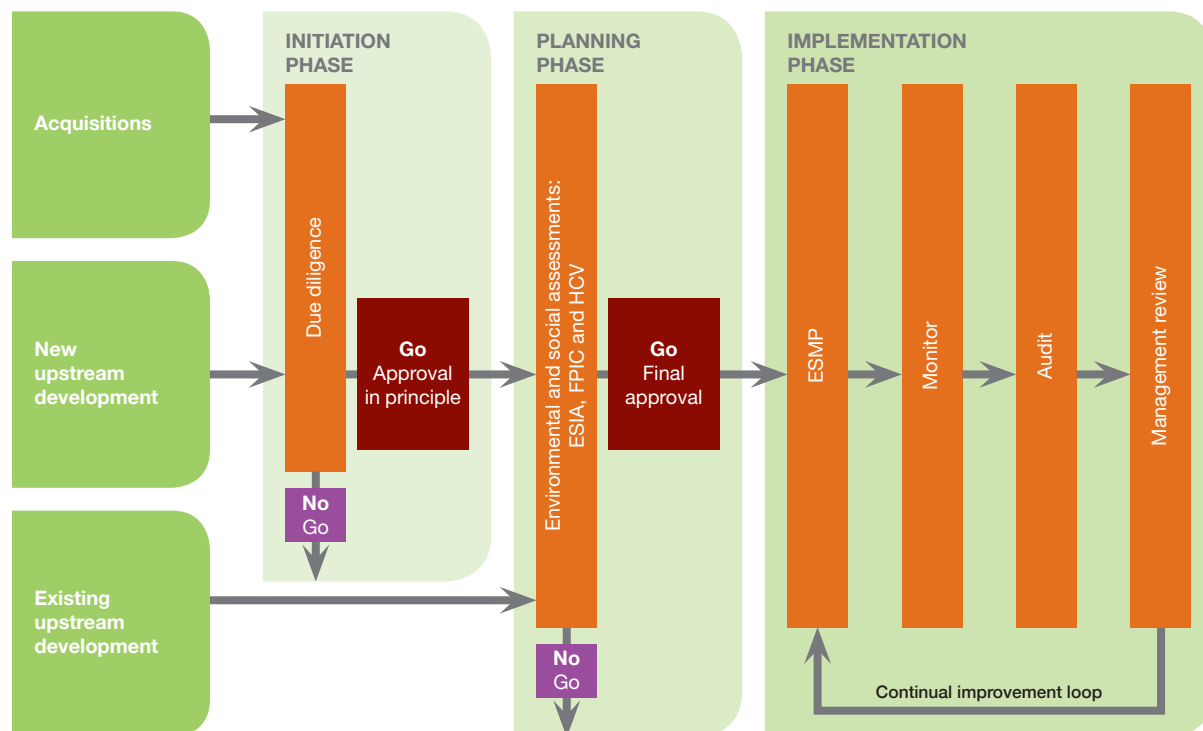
Acquisitions

New upstream development

Existing upstream development

INITIATION PHASE

Due diligence

Go
Approval in principle

No
Go

PLANNING PHASE

Environmental and social assessments: ESIA, FPIC and HCV

Go
Final approval

No
Go

IMPLEMENTATION PHASE

ESMP

Monitor

Audit

Management review

Continual improvement loop